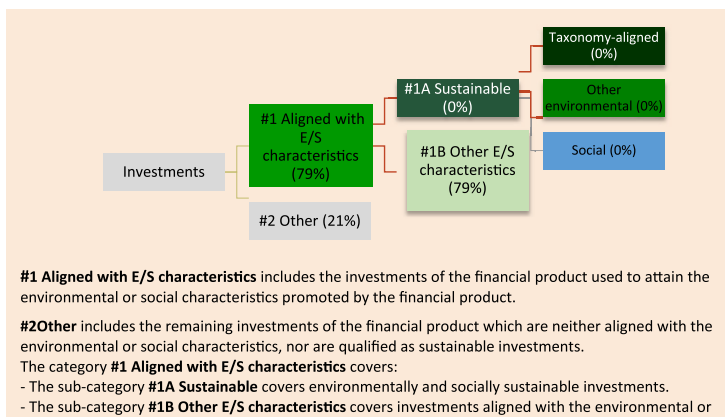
Investments

#1 Aligned with E/S characteristics (79%)

#2 Other (21%)

#1A Sustainable (0%)

#1B Other E/S characteristics (79%)

Taxonomy-aligned (0%)

Other environmental (0%)

Social (0%)

**#1 Aligned with E/S characteristics** includes the investments of the financial product used to attain the environmental or social characteristics promoted by the financial product.

**#2Other** includes the remaining investments of the financial product which are neither aligned with the environmental or social characteristics, nor are qualified as sustainable investments.
The category **#1 Aligned with E/S characteristics** covers:
- The sub-category **#1A Sustainable** covers environmentally and socially sustainable investments.
- The sub-category **#1B Other E/S characteristics** covers investments aligned with the environmental or